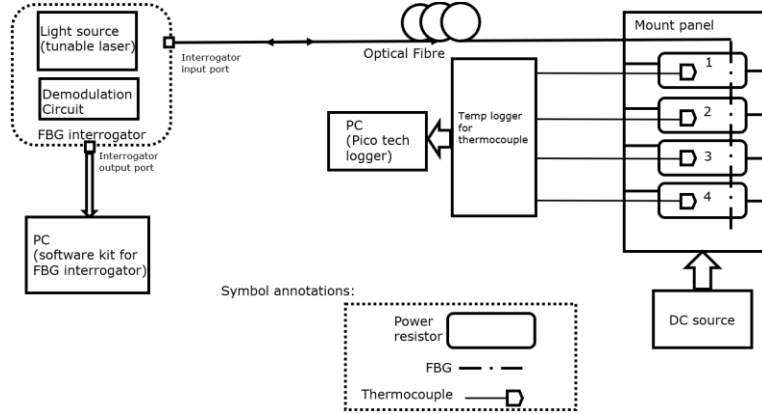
Light source (tunable laser)

Demodulation Circuit

FBG interrogator

Interrogator input port

Optical Fibre

Mount panel

1

2

3

4

Temp logger for thermocouple

PC (Pico tech logger)

Interrogator output port

PC (software kit for FBG interrogator)

Symbol annotations:

Power resistor

FBG

Thermocouple

DC source